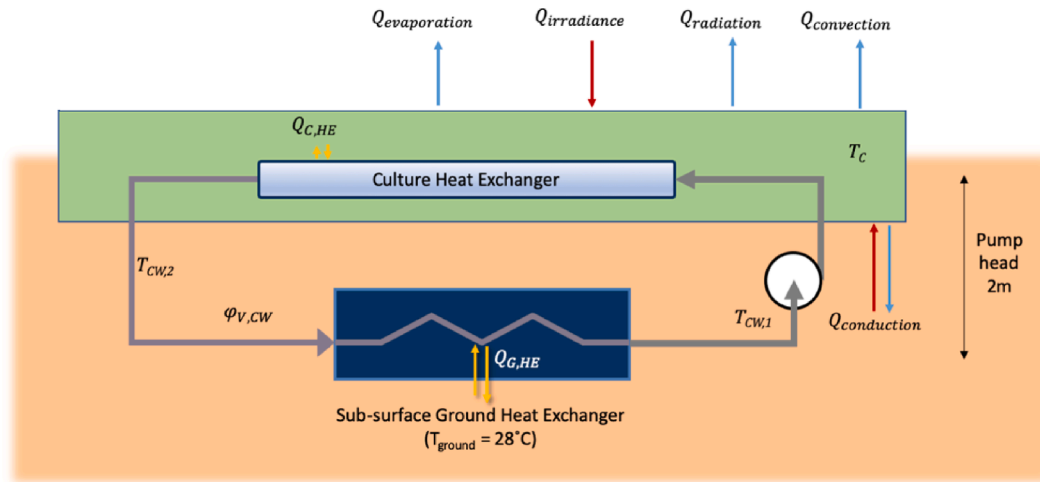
$Q_{evaporation}$ $Q_{irradiance}$ $Q_{radiation}$ $Q_{convection}$

$Q_{C,HE}$

Culture Heat Exchanger

$T_C$

$T_{CW,2}$

$\varphi_{V,CW}$

$Q_{G,HE}$

$T_{CW,1}$

$Q_{conduction}$

Pump head 2m

Sub-surface Ground Heat Exchanger ($T_{ground}$ = 28°C)